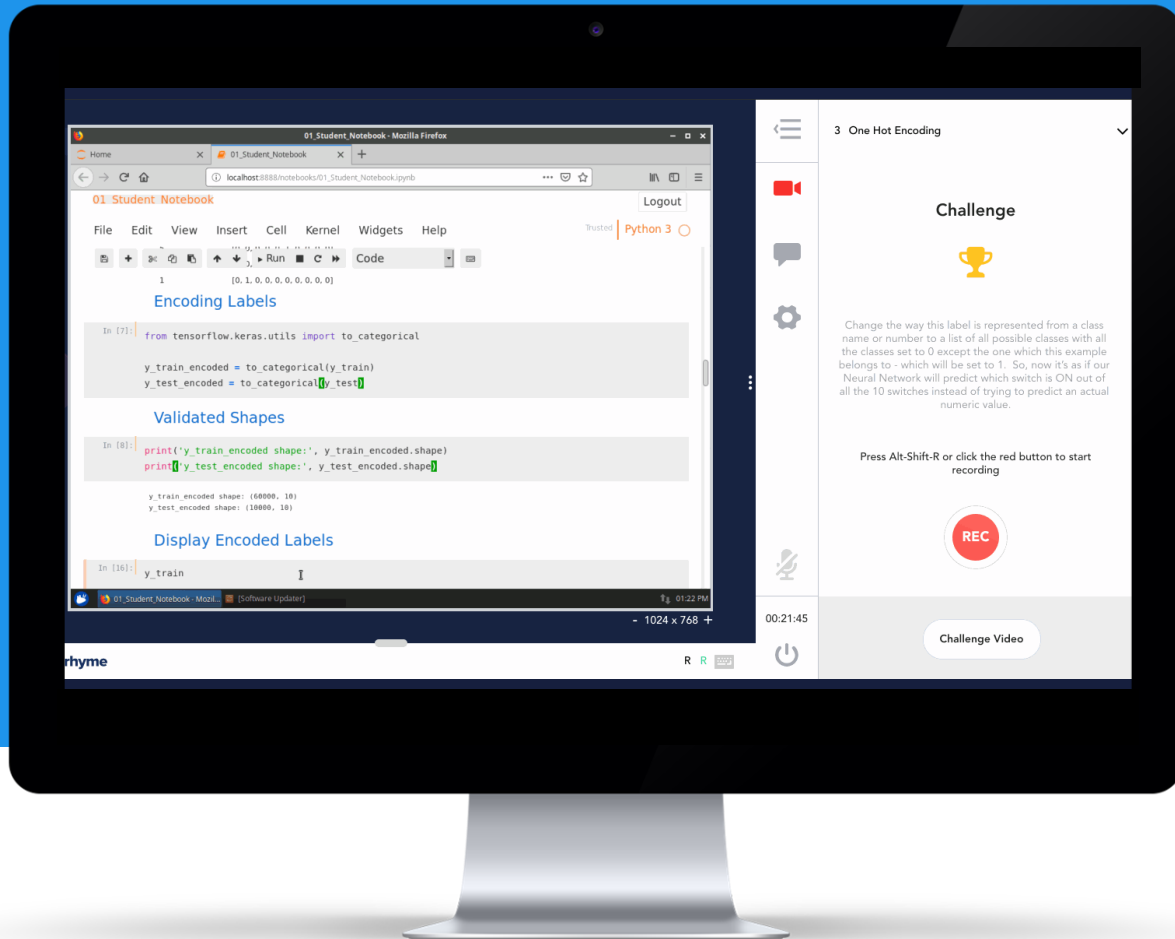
01_Student_Notebook - Mozilla Firefox

Home
01_Student_Notebook

localhost:8888/notebooks/01_Student_Notebook.ipynb

01 Student Notebook
Logout

File Edit View Insert Cell Kernel Widgets Help
Trusted
Python 3

Run
Code

1 [0, 1, 0, 0, 0, 0, 0, 0, 0, 0]

Encoding Labels

In [7]: from tensorflow.keras.utils import to_categorical

y_train_encoded = to_categorical(y_train)
y_test_encoded = to_categorical(y_test)

Validated Shapes

In [8]: print('y_train_encoded shape:', y_train_encoded.shape)
print('y_test_encoded shape:', y_test_encoded.shape)

y_train_encoded shape: (60000, 10)
y_test_encoded shape: (10000, 10)

Display Encoded Labels

In [16]: y_train

01_Student_Notebook - Mozil...
[Software Updater]
01:22 PM

- 1024 x 768 +

rhyme

R R

3 One Hot Encoding

Challenge

Change the way this label is represented from a class name or number to a list of all possible classes with all the classes set to 0 except the one which this example belongs to - which will be set to 1. So, now it's as if our Neural Network will predict which switch is ON out of all the 10 switches instead of trying to predict an actual numeric value.

Press Alt-Shift-R or click the red button to start recording

REC

00:21:45

Challenge Video